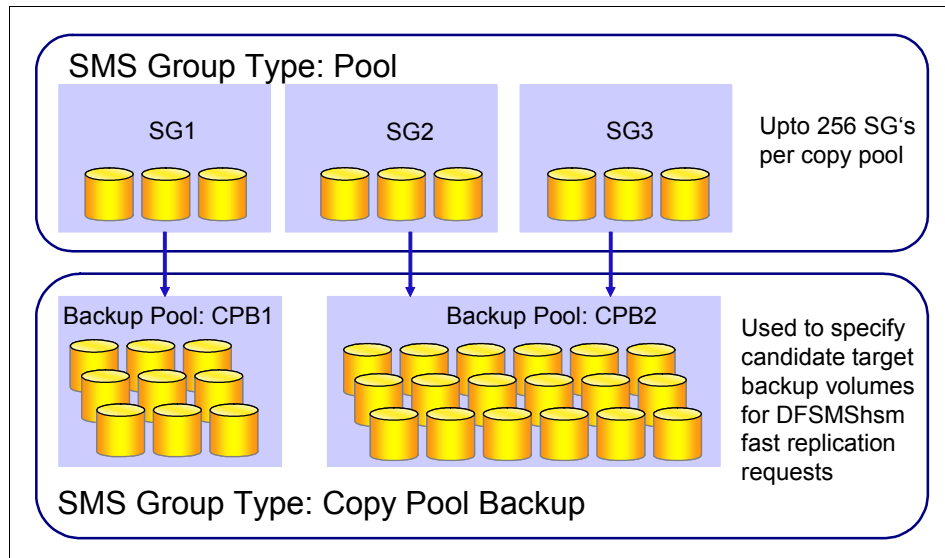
SMS Group Type: Pool

SG1

SG2

SG3

Upto 256 SG's per copy pool

Backup Pool: CPB1

Backup Pool: CPB2

Used to specify candidate target backup volumes for DFSMShsm fast replication requests

SMS Group Type: Copy Pool Backup